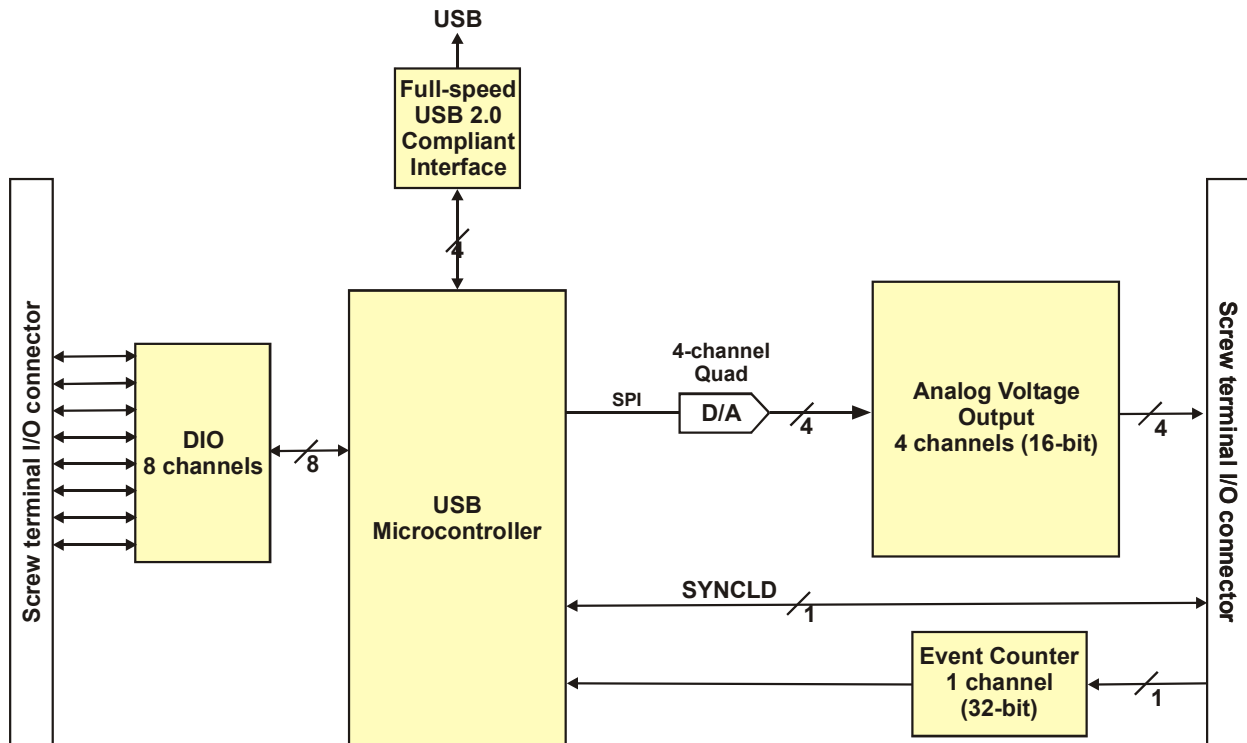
USB

Full-speed USB 2.0 Compliant Interface

4

Screw terminal I/O connector

DIO
8 channels

8

USB
Microcontroller

4-channel
Quad

SPI

D/A

4

Analog Voltage
Output
4 channels (16-bit)

4

Screw terminal I/O connector

SYNCLD

1

Event Counter
1 channel
(32-bit)

1